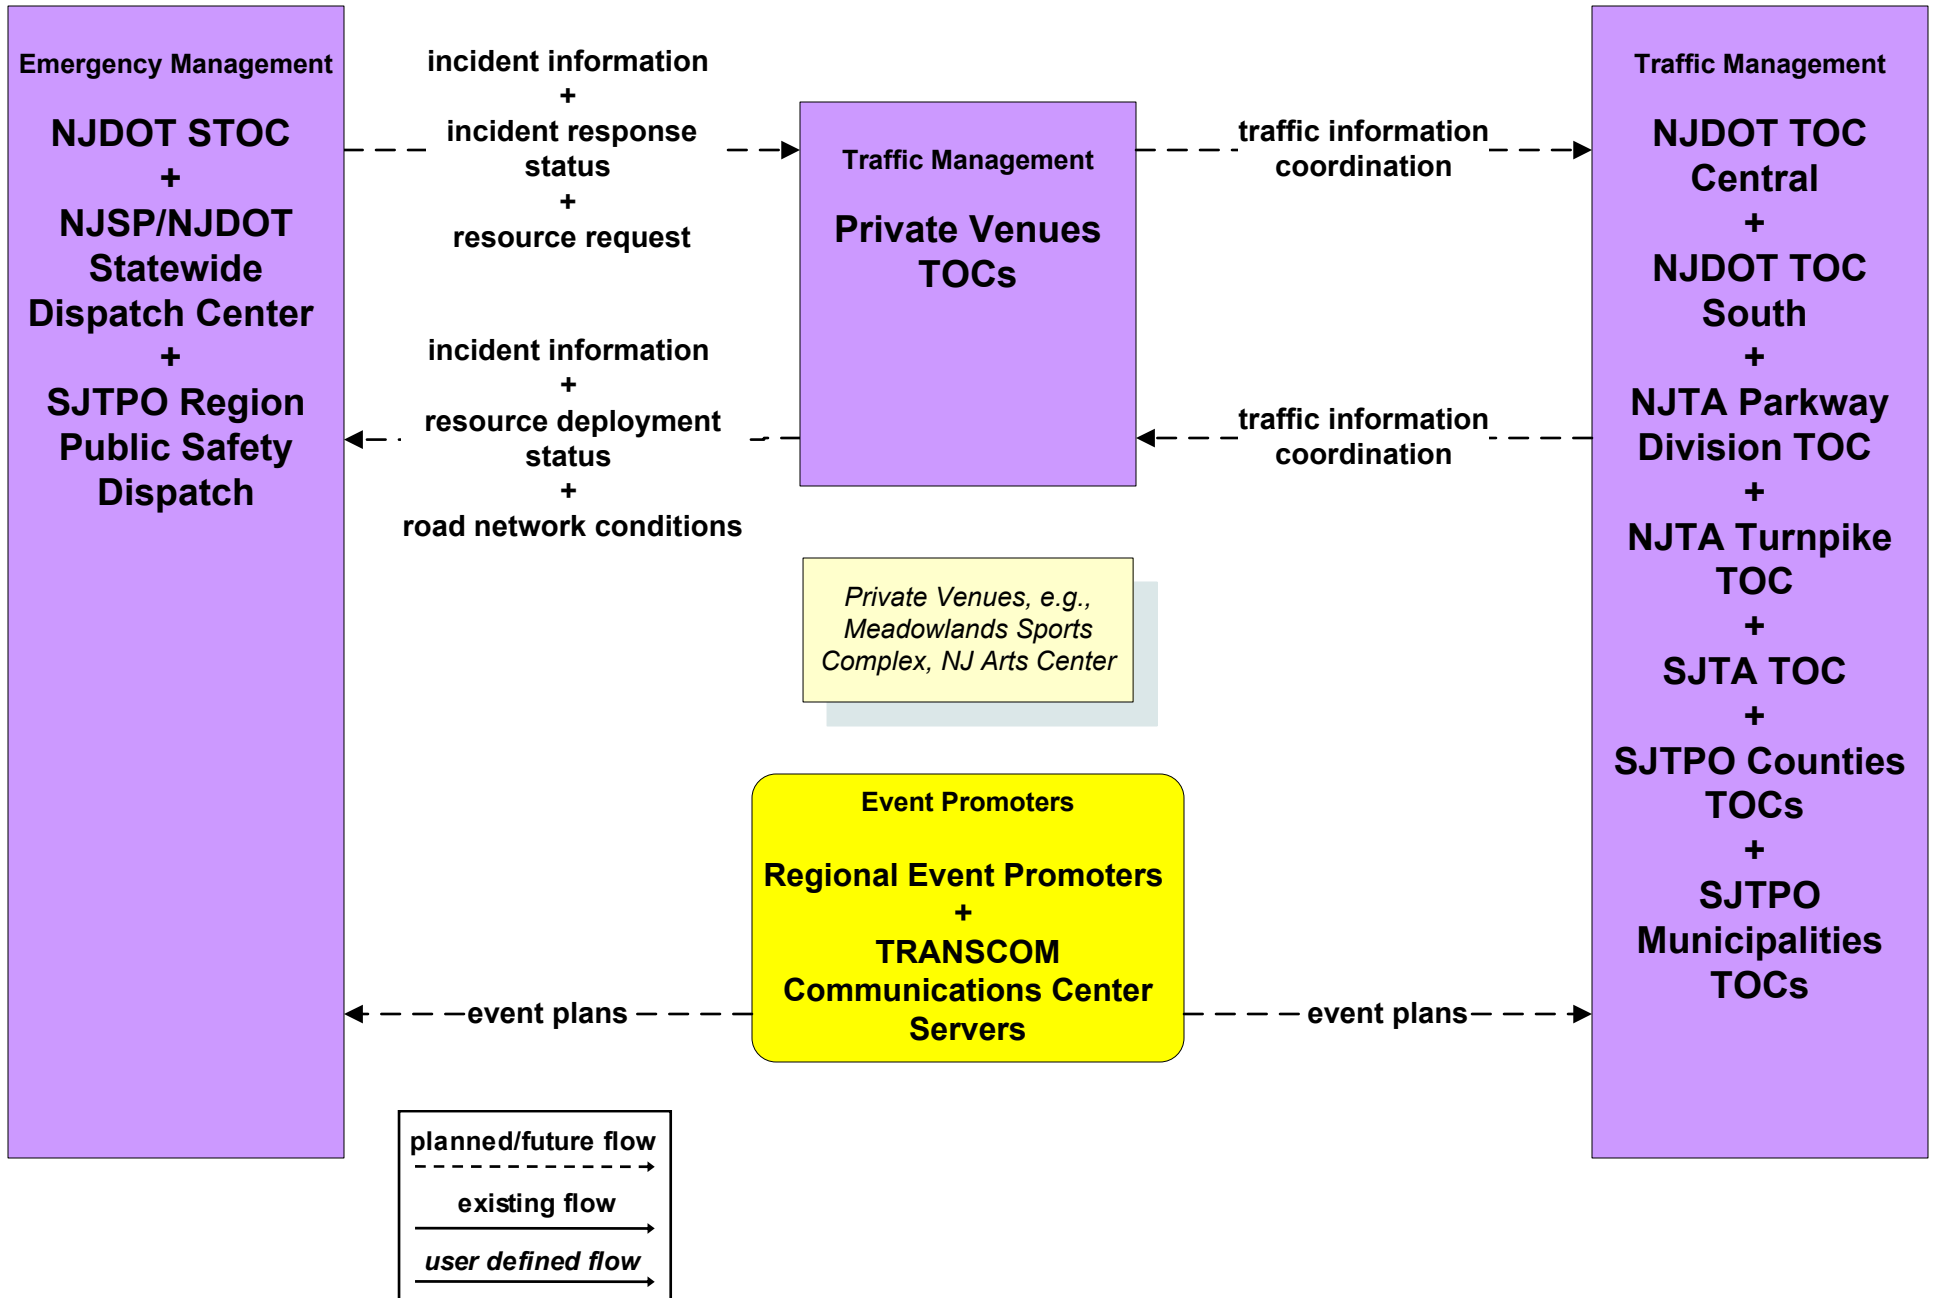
Emergency Management

NJDOT STOC
+
NJSP/NJDOT Statewide Dispatch Center
+
SJTPO Region Public Safety Dispatch

incident information
+
incident response status
+
resource request

Traffic Management

Private Venues TOCs

traffic information coordination

Traffic Management

NJDOT TOC Central
+
NJDOT TOC South
+
NJTA Parkway Division TOC
+
NJTA Turnpike TOC
+
SJTA TOC
+
SJTPO Counties TOCs
+
SJTPO Municipalities TOCs

incident information
+
resource deployment status
+
road network conditions

traffic information coordination

Private Venues, e.g., Meadowlands Sports Complex, NJ Arts Center

Event Promoters

Regional Event Promoters
+
TRANSCOM Communications Center Servers

event plans

event plans

planned/future flow

existing flow

user defined flow